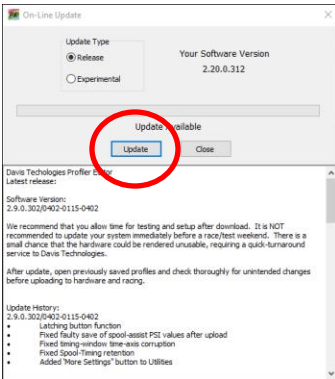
On-Line Update

Update Type
Release
Experimental

Your Software Version
2.20.0.312

Update available

Update
Close

Davis Techologies Profiler Editor
Latest release:

Software Version:
2.9.0.302/0402-0115-0402

We recommend that you allow time for testing and setup after download. It is NOT recommended to update your system immediately before a race/test weekend. There is a small chance that the hardware could be rendered unusable, requiring a quick-turnaround service to Davis Technologies.

After update, open previously saved profiles and check thoroughly for unintended changes before uploading to hardware and racing.

Update History:
2.9.0.302/0402-0115-0402
• Latching button function
• Fixed faulty save of spool-assist PSI values after upload
• Fixed timing-window time-axis corruption
• Fixed Spool-Timing retention
• Added 'More Settings' button to Utilities